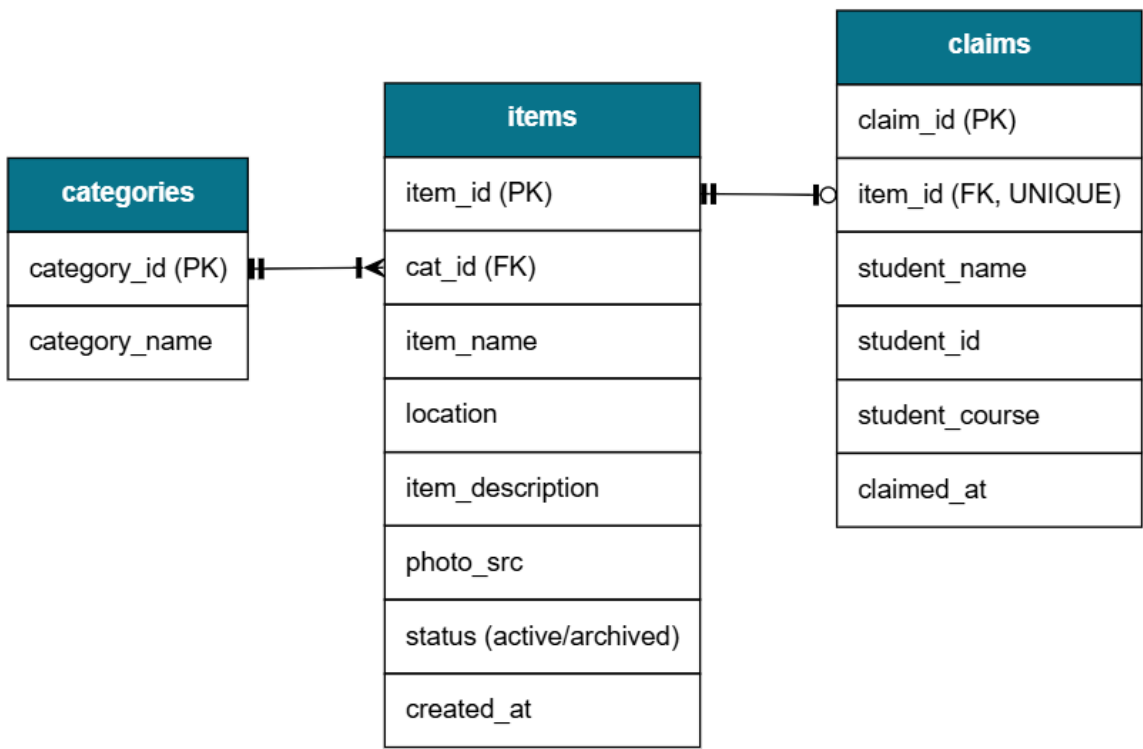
categories

category_id (PK)

category_name

items

item_id (PK)

cat_id (FK)

item_name

location

item_description

photo_src

status (active/archived)

created_at

claims

claim_id (PK)

item_id (FK, UNIQUE)

student_name

student_id

student_course

claimed_at